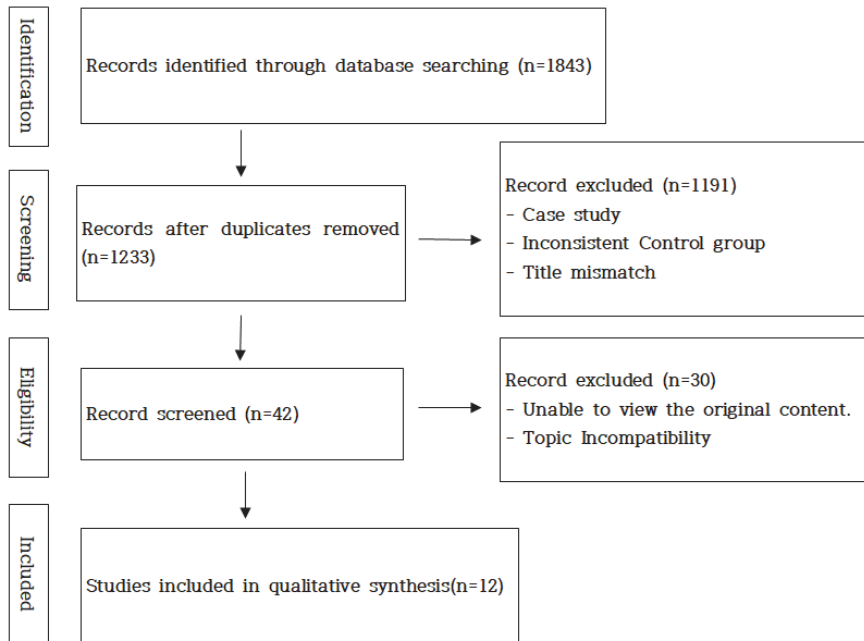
Identification

Records identified through database searching (n=1843)

Screening

Records after duplicates removed (n=1233)

Record excluded (n=1191)
- Case study
- Inconsistent Control group
- Title mismatch

Eligbility

Record screened (n=42)

Record excluded (n=30)
- Unable to view the original content.
- Topic Incompatibility

Included

Studies included in qualitative synthesis(n=12)